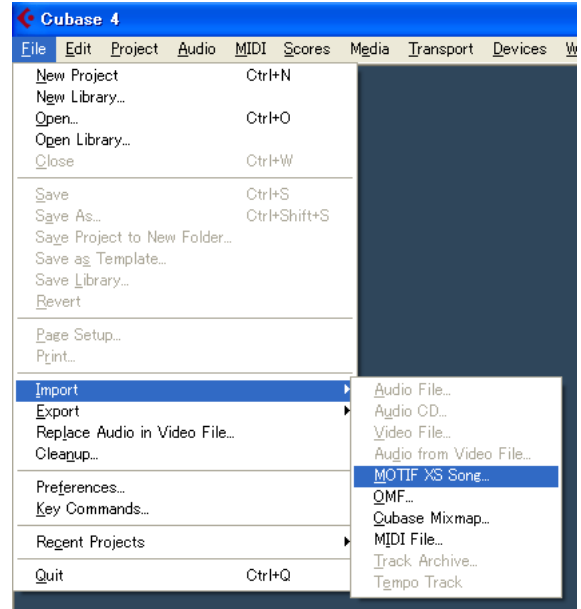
Cubase 4

File Edit Project Audio MIDI Scores Media Transport Devices W

New Project Ctrl+N
New Library...
Open... Ctrl+O
Open Library...
Close Ctrl+W

Save Ctrl+S
Save As... Ctrl+Shift+S
Save Project to New Folder...
Save as Template...
Save Library...
Revert

Page Setup...
Print...

Import
Export
Replace Audio in Video File...
Cleanup...

Preferences...
Key Commands...

Recent Projects

Quit Ctrl+Q

Audio File...
Audio CD...
Video File...
Audio from Video File...
MOTIF XS Song...
OMF...
Cubase Mixmap...
MIDI File...
Track Archive...
Tempo Track